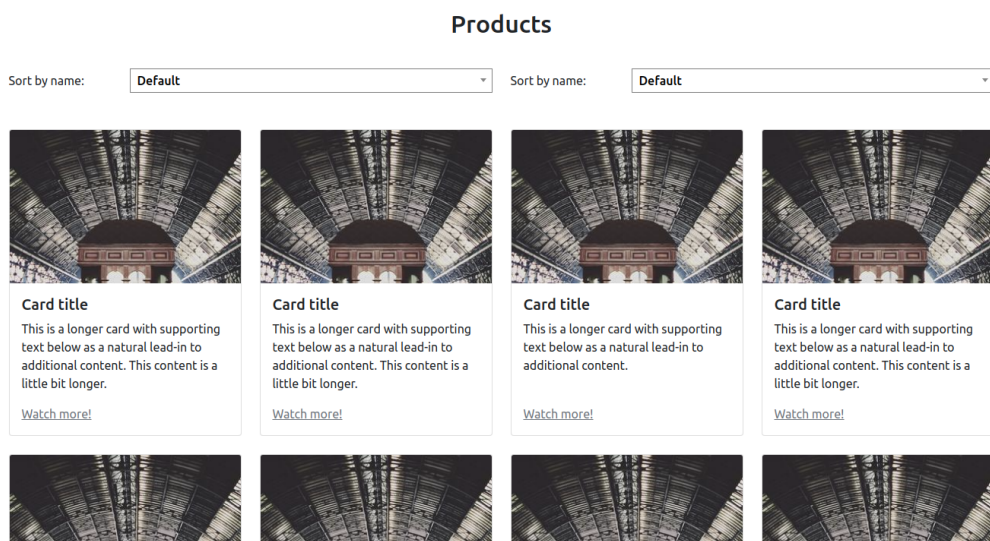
Products

Sort by name: Default

Sort by name: Default

Card title
This is a longer card with supporting text below as a natural lead-in to additional content. This content is a little bit longer.
Watch more!

Card title
This is a longer card with supporting text below as a natural lead-in to additional content. This content is a little bit longer.
Watch more!

Card title
This is a longer card with supporting text below as a natural lead-in to additional content.
Watch more!

Card title
This is a longer card with supporting text below as a natural lead-in to additional content. This content is a little bit longer.
Watch more!